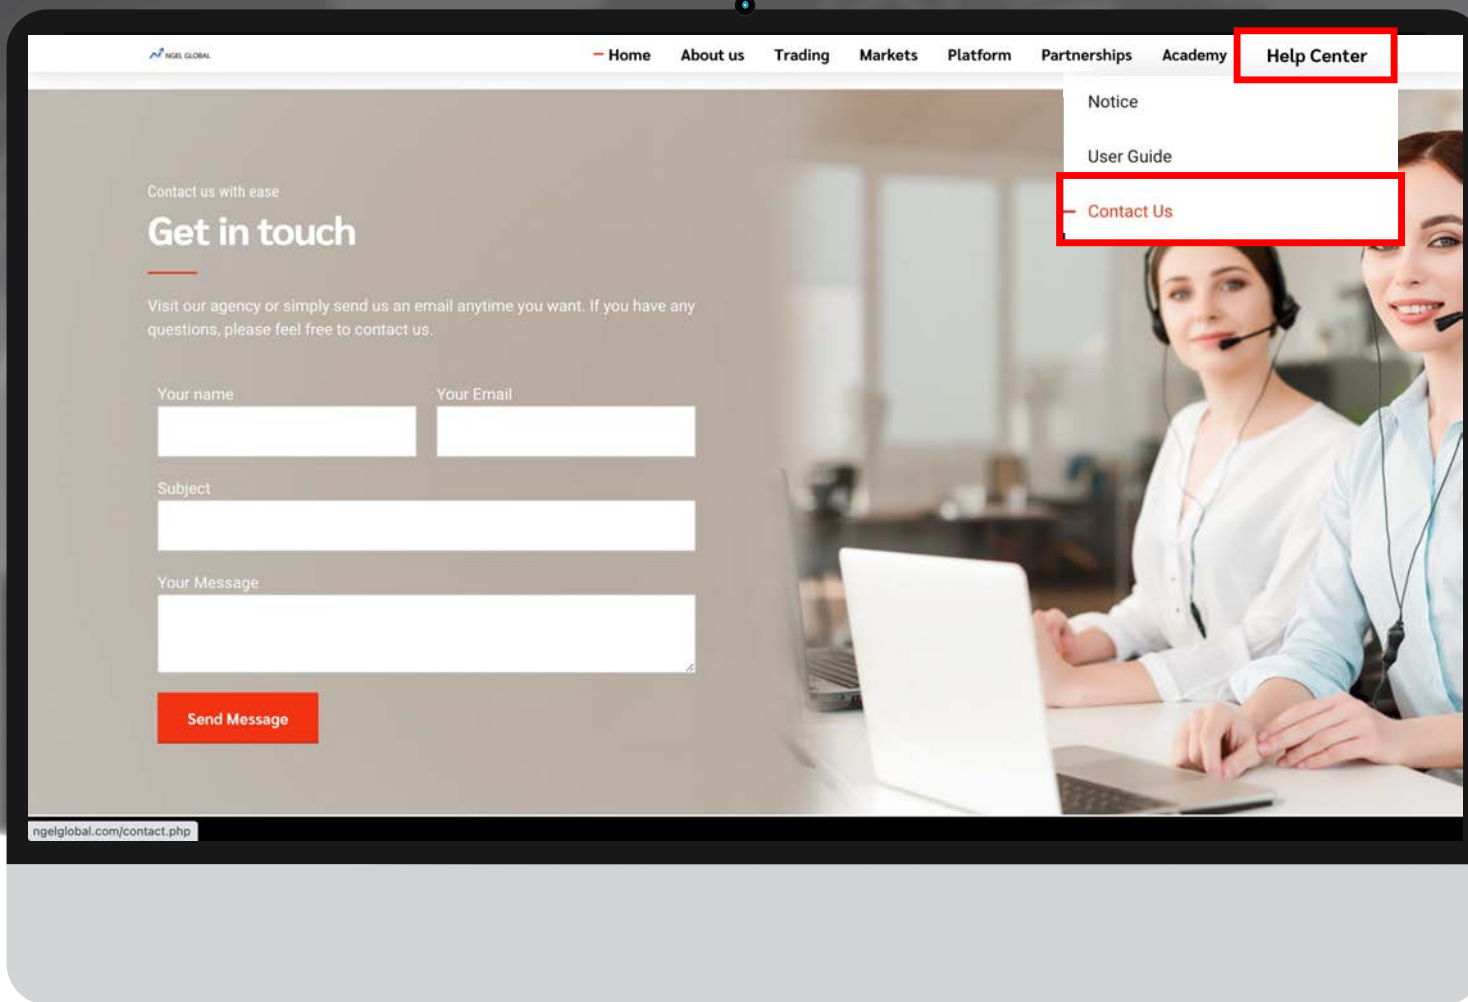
NGEL GLOBAL

Home About us Trading Markets Platform Partnerships Academy Help Center

Notice

User Guide

Contact Us

Contact us with ease

Get in touch

Visit our agency or simply send us an email anytime you want. If you have any questions, please feel free to contact us.

Your name

Your Email

Subject

Your Message

Send Message

ngelglobal.com/contact.php